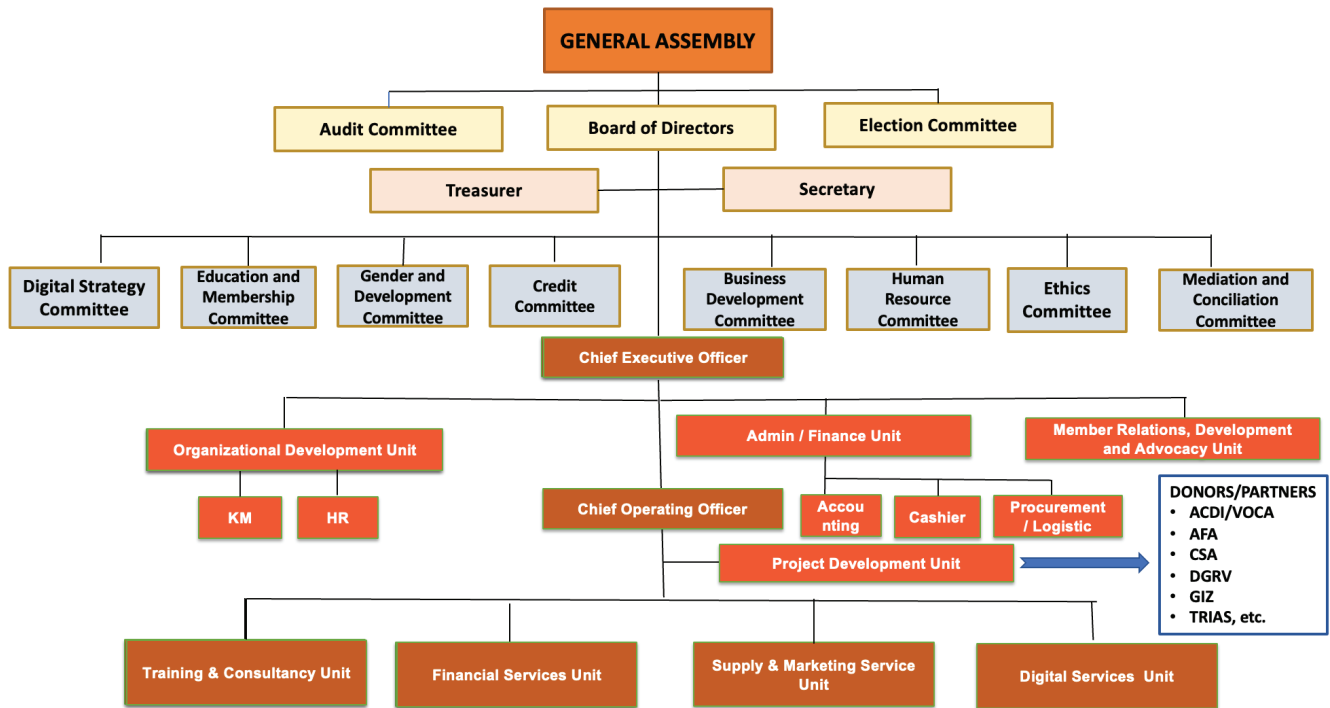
GENERAL ASSEMBLY

Audit Committee

Board of Directors

Election Committee

Treasurer

Secretary

Digital Strategy Committee

Education and Membership Committee

Gender and Development Committee

Credit Committee

Business Development Committee

Human Resource Committee

Ethics Committee

Mediation and Conciliation Committee

Chief Executive Officer

Organizational Development Unit

Admin / Finance Unit

Member Relations, Development and Advocacy Unit

KM

HR

Chief Operating Officer

Accou nting

Cashier

Procurement / Logistic

Project Development Unit

DONORS/PARTNERS
• ACDI/VOCA
• AFA
• CSA
• DGRV
• GIZ
• TRIAS, etc.

Training & Consultancy Unit

Financial Services Unit

Supply & Marketing Service Unit

Digital Services Unit